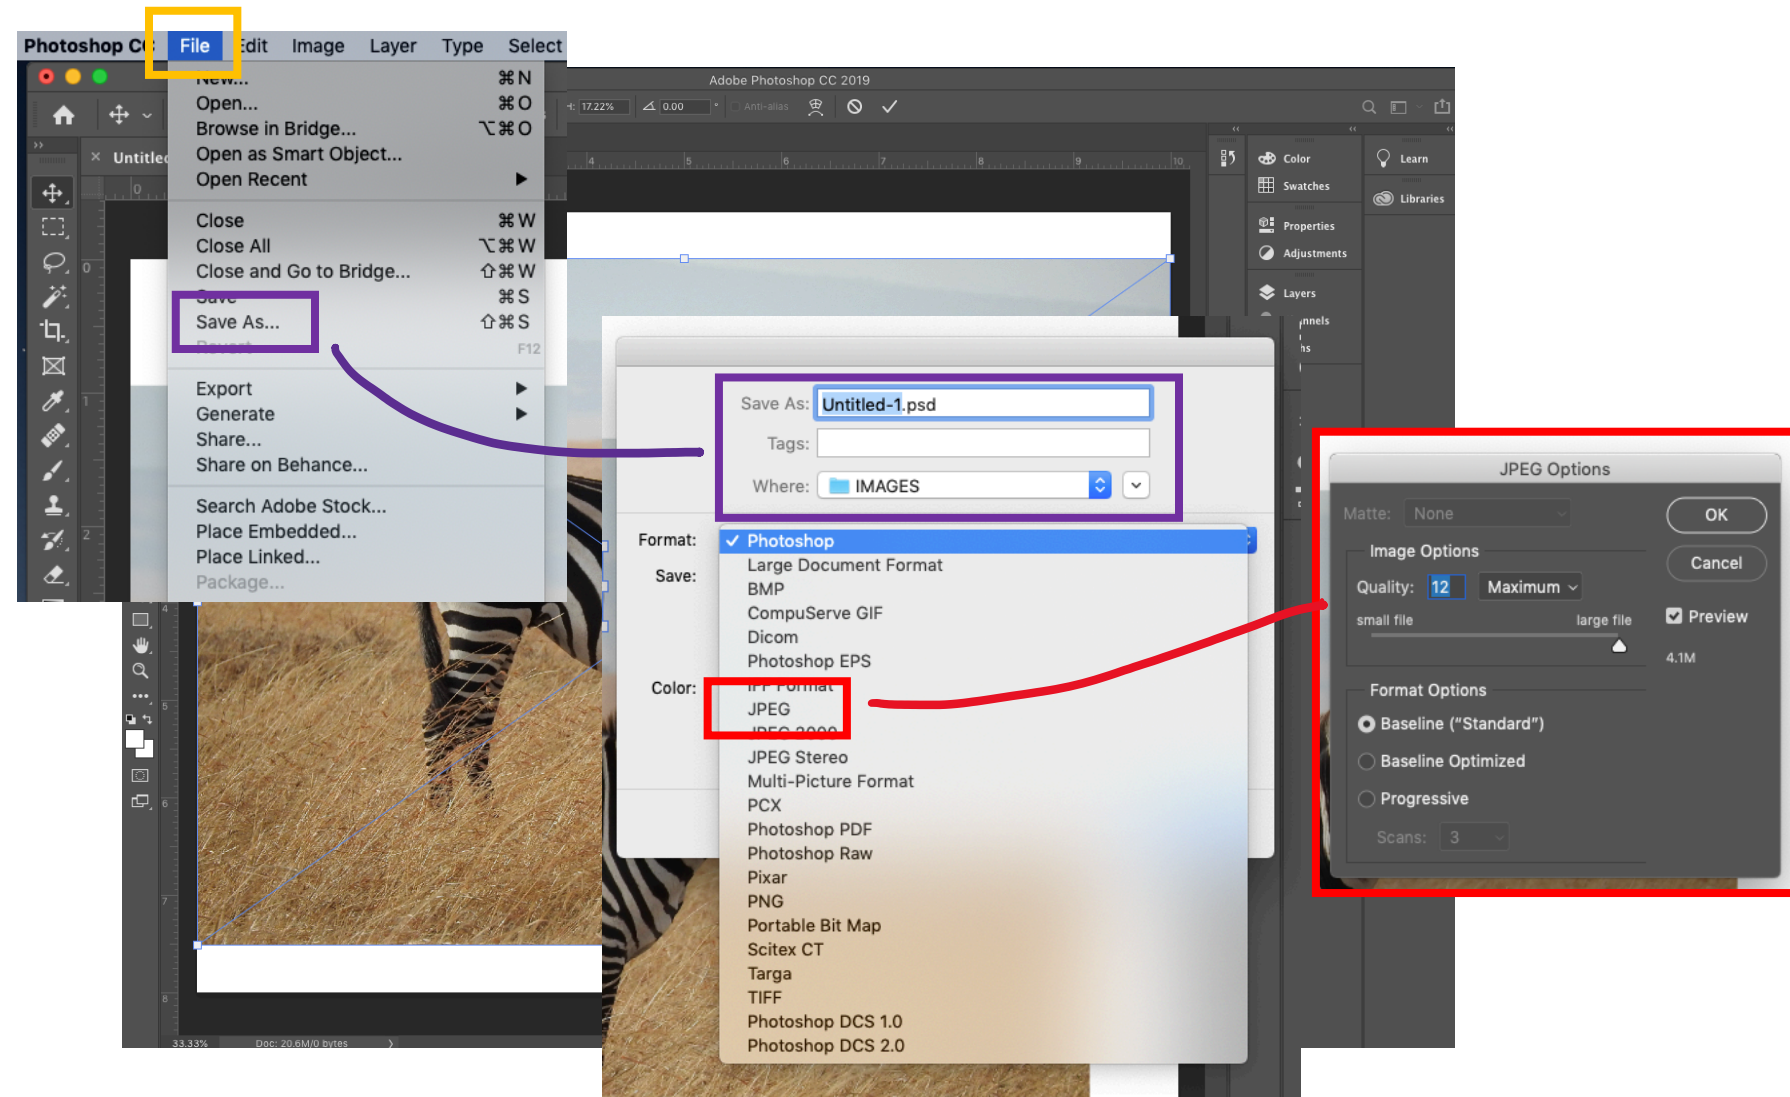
Photoshop CC File Edit Image Layer Type Select

Adobe Photoshop CC 2019

New... ⌘N
Open... ⌘O
Browse in Bridge... ⌥⌘O
Open as Smart Object...
Open Recent

Close ⌘W
Close All ⌥⌘W
Close and Go to Bridge... ⇧⌘W
Save ⌘S
Save As... ⇧⌘S
Revert F12

Export
Generate
Share...
Share on Behance...

Search Adobe Stock...
Place Embedded...
Place Linked...
Package...

Untitled

17.22% 0.00 Anti-alias

Color
Swatches
Properties
Adjustments
Layers
Channels
Paths
Learn
Libraries

Save As: Untitled-1.psd
Tags:
Where: IMAGES

Format:
Save:
Color:

✓ Photoshop
Large Document Format
BMP
CompuServe GIF
Dicom
Photoshop EPS
IFF Format
JPEG
JPEG 2000
JPEG Stereo
Multi-Picture Format
PCX
Photoshop PDF
Photoshop Raw
Pixar
PNG
Portable Bit Map
Scitex CT
Targa
TIFF
Photoshop DCS 1.0
Photoshop DCS 2.0

JPEG Options
Matte: None
OK
Cancel
Image Options
Quality: 12 Maximum
small file large file
Preview
4.1M
Format Options
Baseline ("Standard")
Baseline Optimized
Progressive
Scans: 3

33.33% Doc: 20.6M/0 bytes